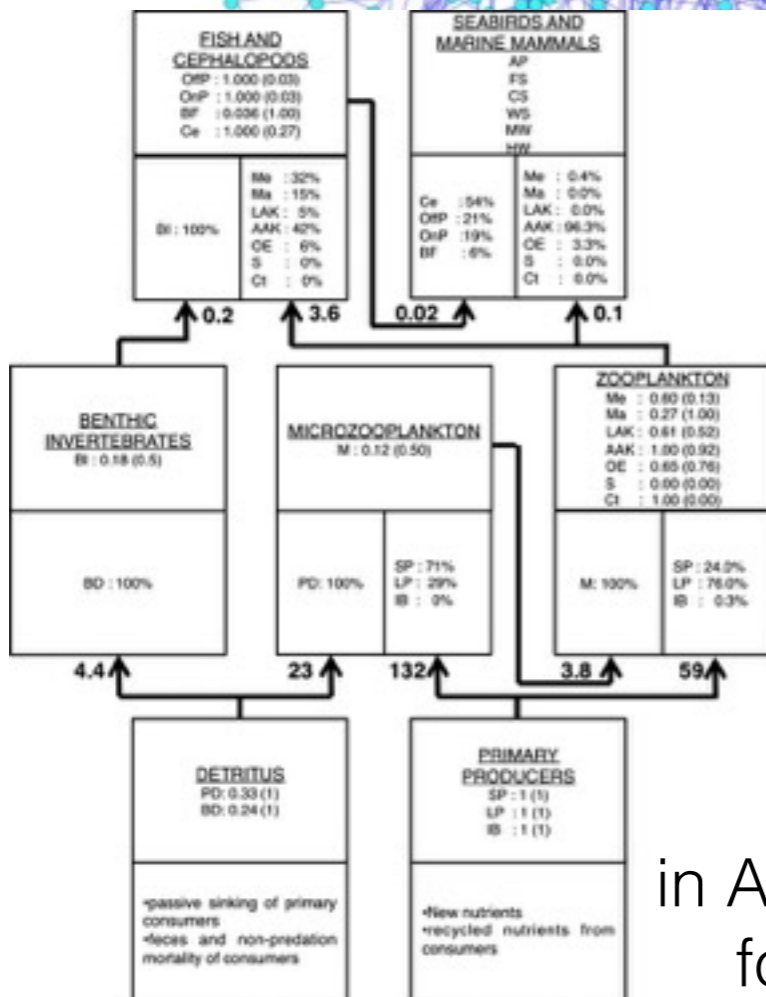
FISH AND CEPHALOPODS
OffP : 1.000 (0.03)
OnP : 1.000 (0.03)
BF : 0.036 (1.00)
Ce : 1.000 (0.27)

BI : 100%

Me : 32%
Ma : 15%
LAK : 5%
AAK : 42%
OE : 6%
S : 0%
Ct : 0%

SEABIRDS AND MARINE MAMMALS
AP
FS
CS
WS
MW
HW

Ce : 54%
OffP : 21%
OnP : 19%
BF : 6%

Me : 0.4%
Ma : 0.0%
LAK : 0.0%
AAK : 96.3%
OE : 3.3%
S : 0.0%
Ct : 0.0%

0.2
3.6
0.02
0.1

BENTHIC INVERTEBRATES
BI : 0.18 (0.5)

BD : 100%

MICROZOOPLANKTON
M : 0.12 (0.50)

PD: 100%

SP : 71%
LP : 29%
IB : 0%

ZOOPLANKTON
Me : 0.60 (0.13)
Ma : 0.27 (1.00)
LAK : 0.61 (0.52)
AAK : 1.00 (0.92)
OE : 0.65 (0.76)
S : 0.00 (0.00)
Ct : 1.00 (0.00)

M: 100%

SP : 24.0%
LP : 76.0%
IB : 0.3%

4.4
23
132
3.8
59

DETRITUS
PD: 0.33 (1)
BD: 0.24 (1)

•passive sinking of primary consumers
•feces and non-predation mortality of consumers

PRIMARY PRODUCERS
SP : 1 (1)
LP : 1 (1)
IB : 1 (1)

•New nutrients
•recycled nutrients from consumers

in A
fo